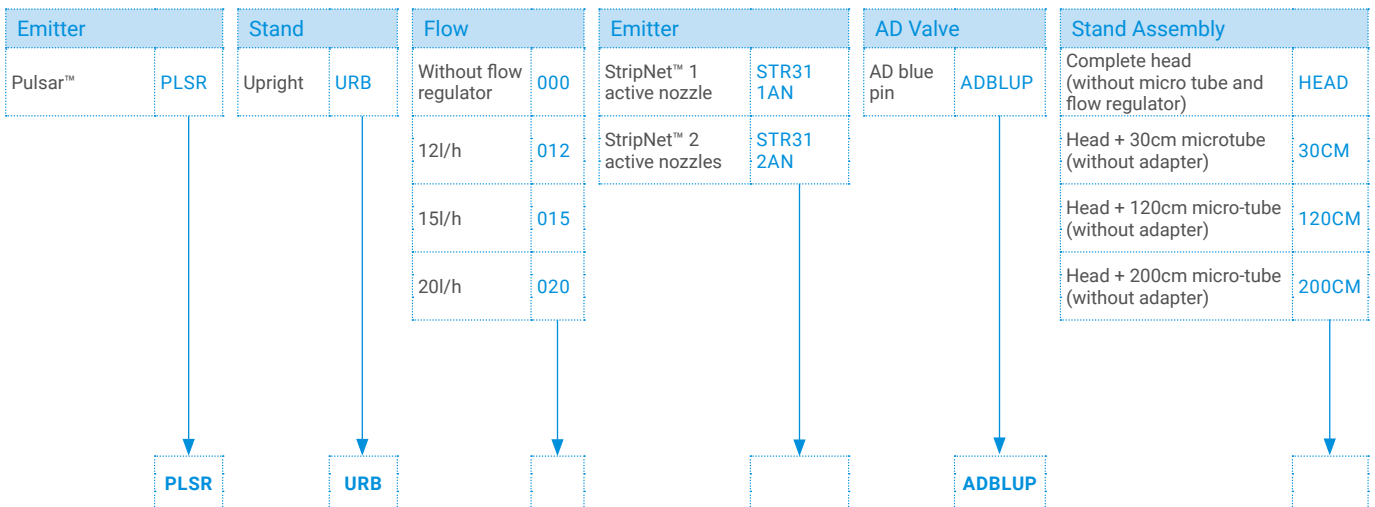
| Emitter | |
|---|---|
| Pulsar™ | PLSR |

| Stand | |
|---|---|
| Upright | URB |

| Flow | |
|---|---|
| Without flow regulator | 000 |
| 12l/h | 012 |
| 15l/h | 015 |
| 20l/h | 020 |

| Emitter | |
|---|---|
| StripNet™ 1 active nozzle | STR31 1AN |
| StripNet™ 2 active nozzles | STR31 2AN |

| AD Valve | |
|---|---|
| AD blue pin | ADBLUP |

| Stand Assembly | |
|---|---|
| Complete head (without micro tube and flow regulator) | HEAD |
| Head + 30cm microtube (without adapter) | 30CM |
| Head + 120cm micro-tube (without adapter) | 120CM |
| Head + 200cm micro-tube (without adapter) | 200CM |

PLSR

URB

ADBLUP